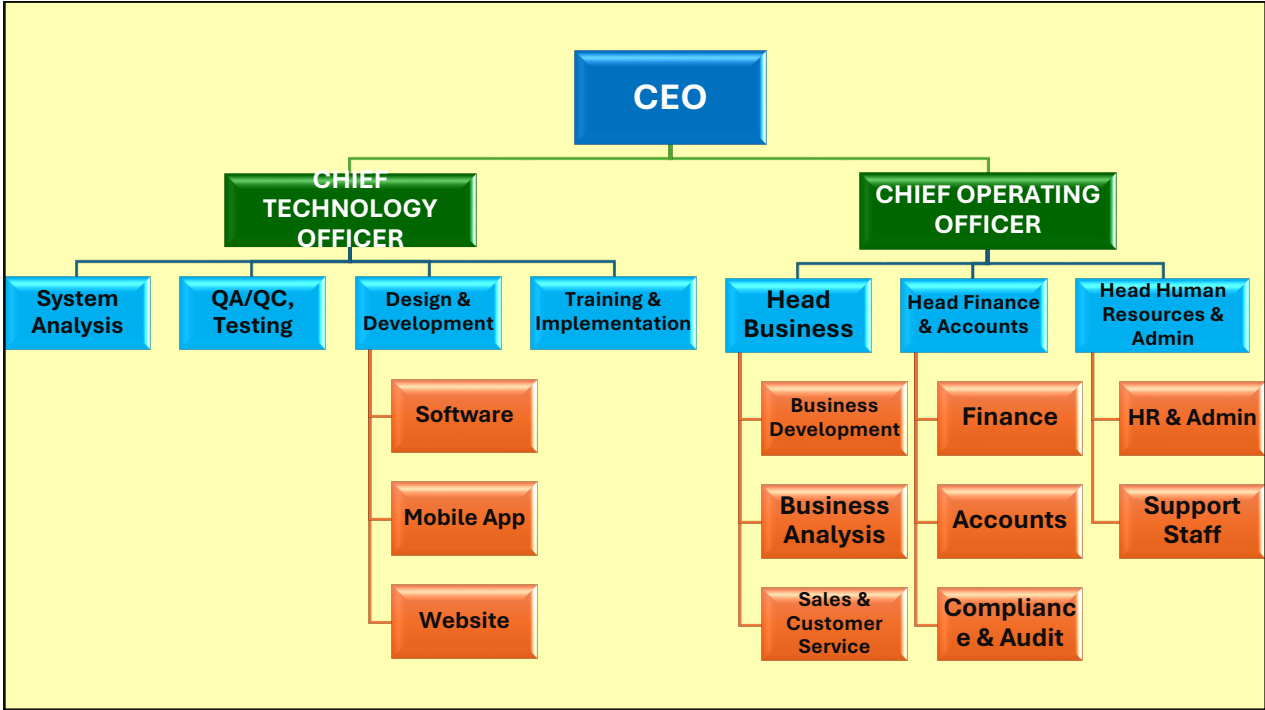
CEO

CHIEF TECHNOLOGY OFFICER

CHIEF OPERATING OFFICER

System Analysis

QA/QC, Testing

Design & Development

Training & Implementation

Software

Mobile App

Website

Head Business

Head Finance & Accounts

Head Human Resources & Admin

Business Development

Business Analysis

Sales & Customer Service

Finance

Accounts

Complianc e & Audit

HR & Admin

Support Staff